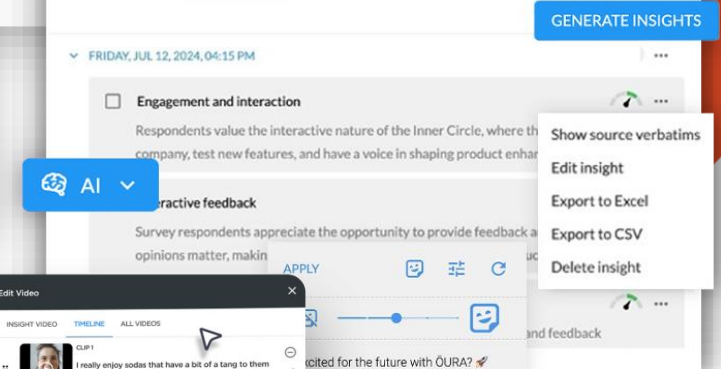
GENERATE INSIGHTS

FRIDAY, JUL 12, 2024, 04:15 PM

Engagement and interaction

Respondents value the interactive nature of the Inner Circle, where th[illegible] company, test new features, and have a voice in shaping product enha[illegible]

AI

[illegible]eractive feedback

Survey respondents appreciate the opportunity to provide feedback a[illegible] opinions matter, makin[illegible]

Show source verbatims
Edit insight
Export to Excel
Export to CSV
Delete insight

APPLY

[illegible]nd feedback

Edit Video

INSIGHT VIDEO TIMELINE ALL VIDEOS

CLIP 1
I really enjoy sodas that have a bit of a tang to them

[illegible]xcited for the future with ŌURA? 🚀